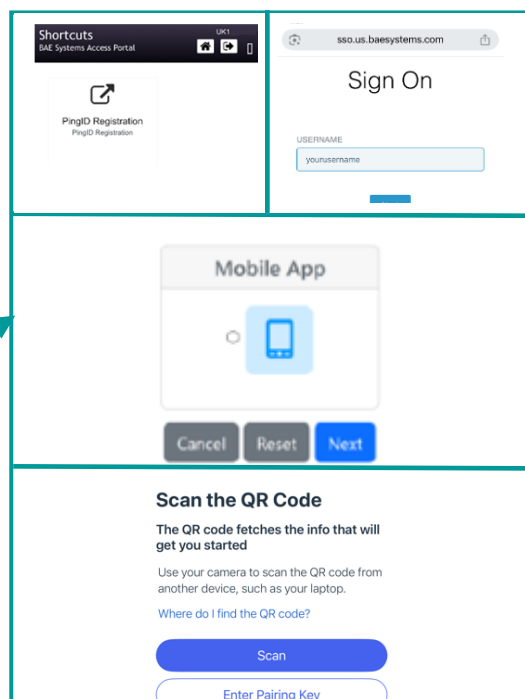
Shortcuts
BAE Systems Access Portal
UK1

PingID Registration
PingID Registration

sso.us.baesystems.com

Sign On

USERNAME
yourusername

Mobile App

Cancel
Reset
Next

Scan the QR Code

The QR code fetches the info that will get you started

Use your camera to scan the QR code from another device, such as your laptop.

Where do I find the QR code?

Scan

Enter Pairing Key